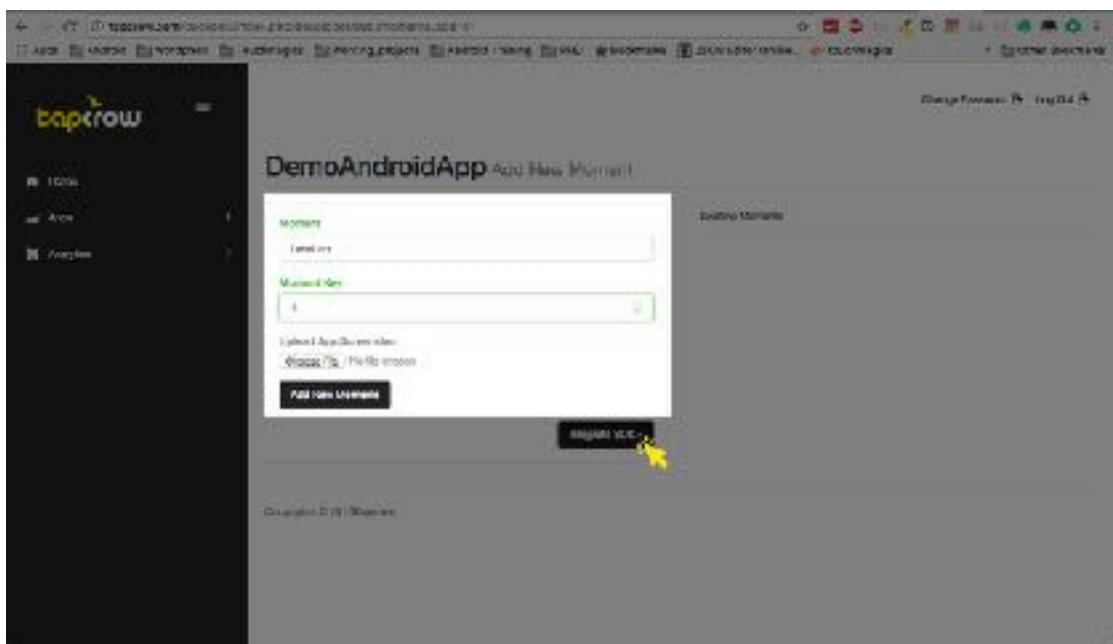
taprow

Home

Apps

Analytics

Change Password Log Out

DemoAndroidApp Add New Moment

Moment

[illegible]

Moment Key

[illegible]

Upload App Screenshot

Choose File No file chosen

Add New Moments

Existing Moments

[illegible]

Copyright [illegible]